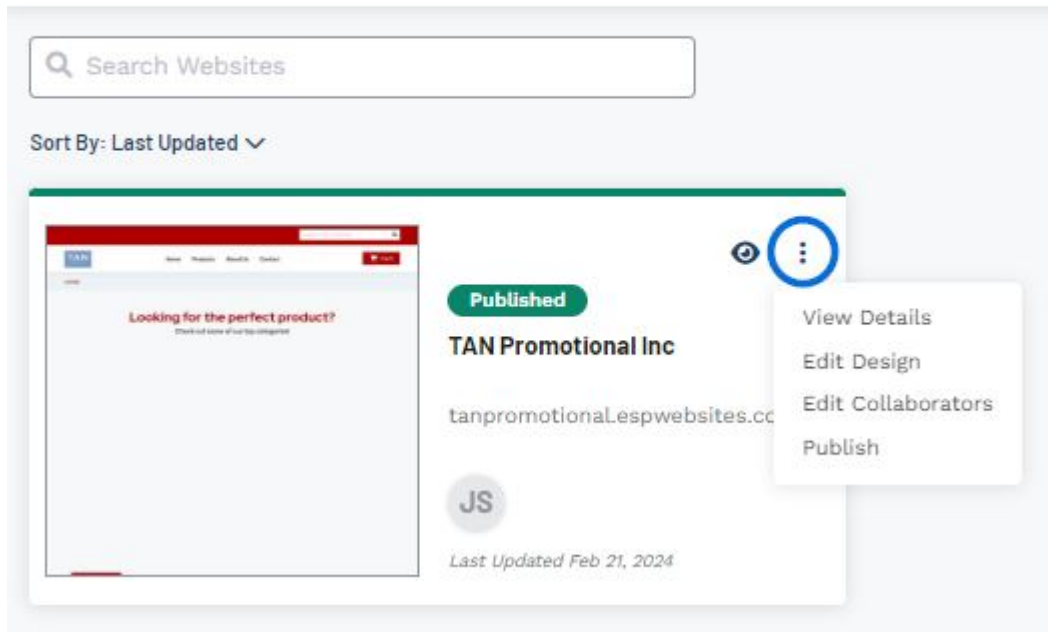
Search Websites

Sort By: Last Updated

Looking for the perfect product?

Published

TAN Promotional Inc

tanpromotional.espwebsites.co

JS

Last Updated Feb 21, 2024

View Details

Edit Design

Edit Collaborators

Publish